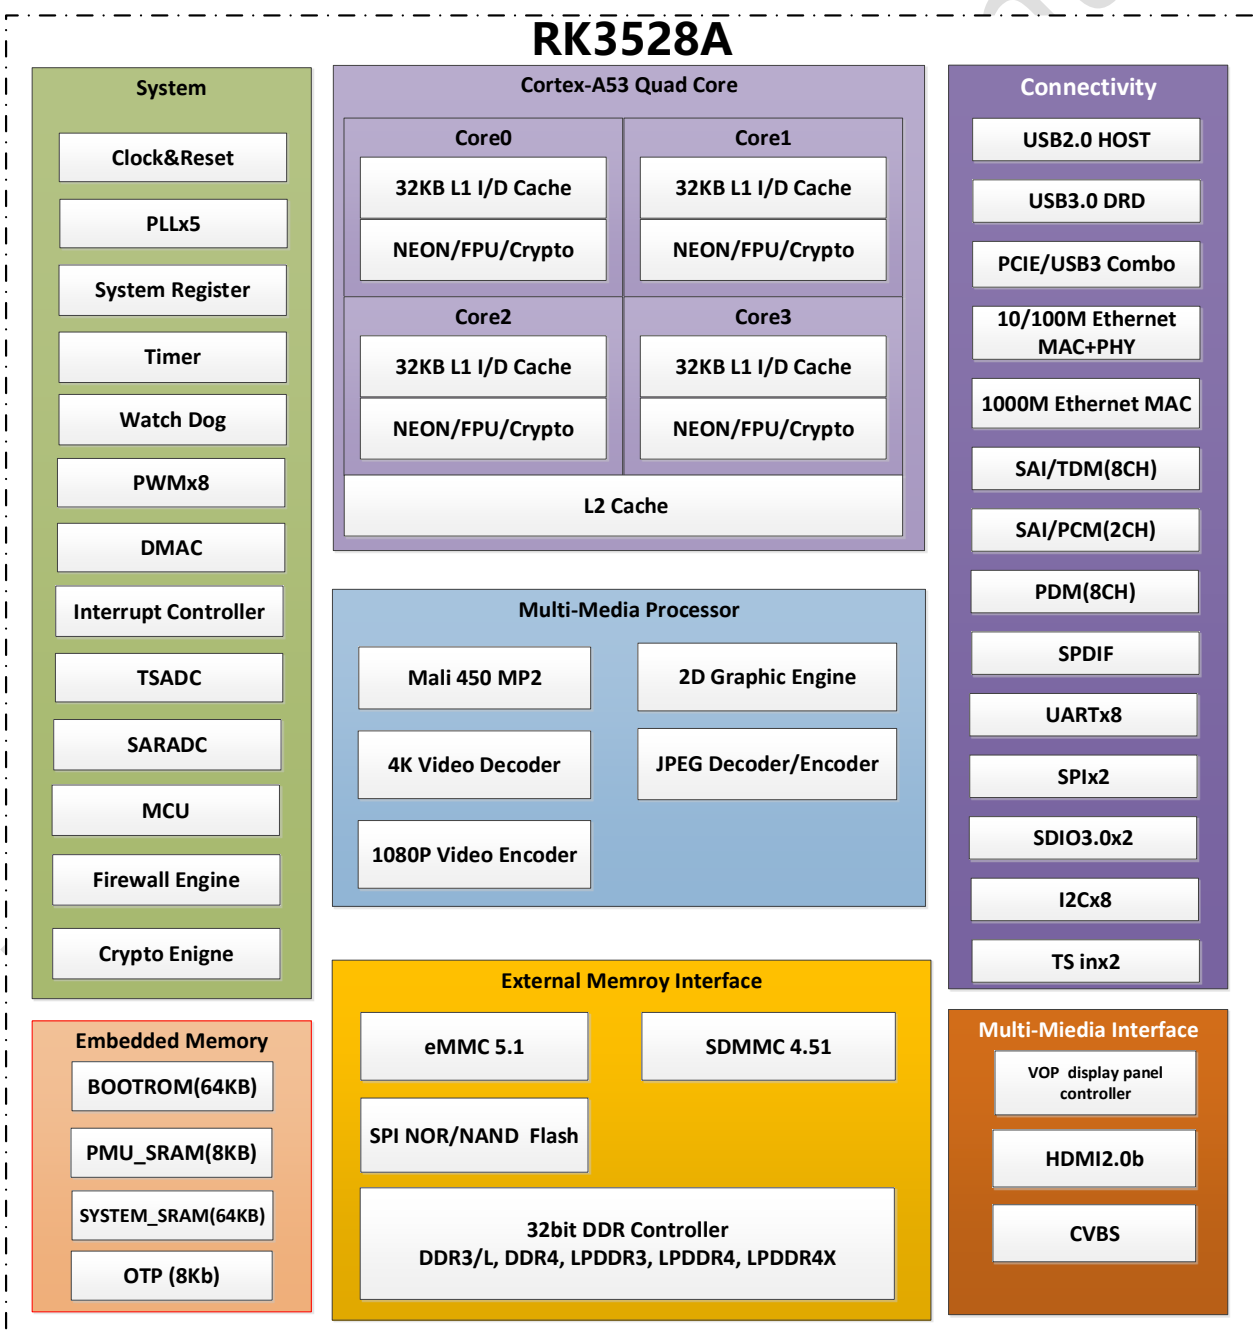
RK3528A

System

Clock&Reset

PLLx5

System Register

Timer

Watch Dog

PWMx8

DMAC

Interrupt Controller

TSADC

SARADC

MCU

Firewall Engine

Crypto Enigne

Cortex-A53 Quad Core

Core0

32KB L1 I/D Cache

NEON/FPU/Crypto

Core1

32KB L1 I/D Cache

NEON/FPU/Crypto

Core2

32KB L1 I/D Cache

NEON/FPU/Crypto

Core3

32KB L1 I/D Cache

NEON/FPU/Crypto

L2 Cache

Multi-Media Processor

Mali 450 MP2

2D Graphic Engine

4K Video Decoder

JPEG Decoder/Encoder

1080P Video Encoder

Connectivity

USB2.0 HOST

USB3.0 DRD

PCIE/USB3 Combo

10/100M Ethernet MAC+PHY

1000M Ethernet MAC

SAI/TDM(8CH)

SAI/PCM(2CH)

PDM(8CH)

SPDIF

UARTx8

SPIx2

SDIO3.0x2

I2Cx8

TS inx2

Embedded Memory

BOOTROM(64KB)

PMU_SRAM(8KB)

SYSTEM_SRAM(64KB)

OTP (8Kb)

External Memroy Interface

eMMC 5.1

SDMMC 4.51

SPI NOR/NAND Flash

32bit DDR Controller
DDR3/L, DDR4, LPDDR3, LPDDR4, LPDDR4X

Multi-Miedia Interface

VOP display panel controller

HDMI2.0b

CVBS